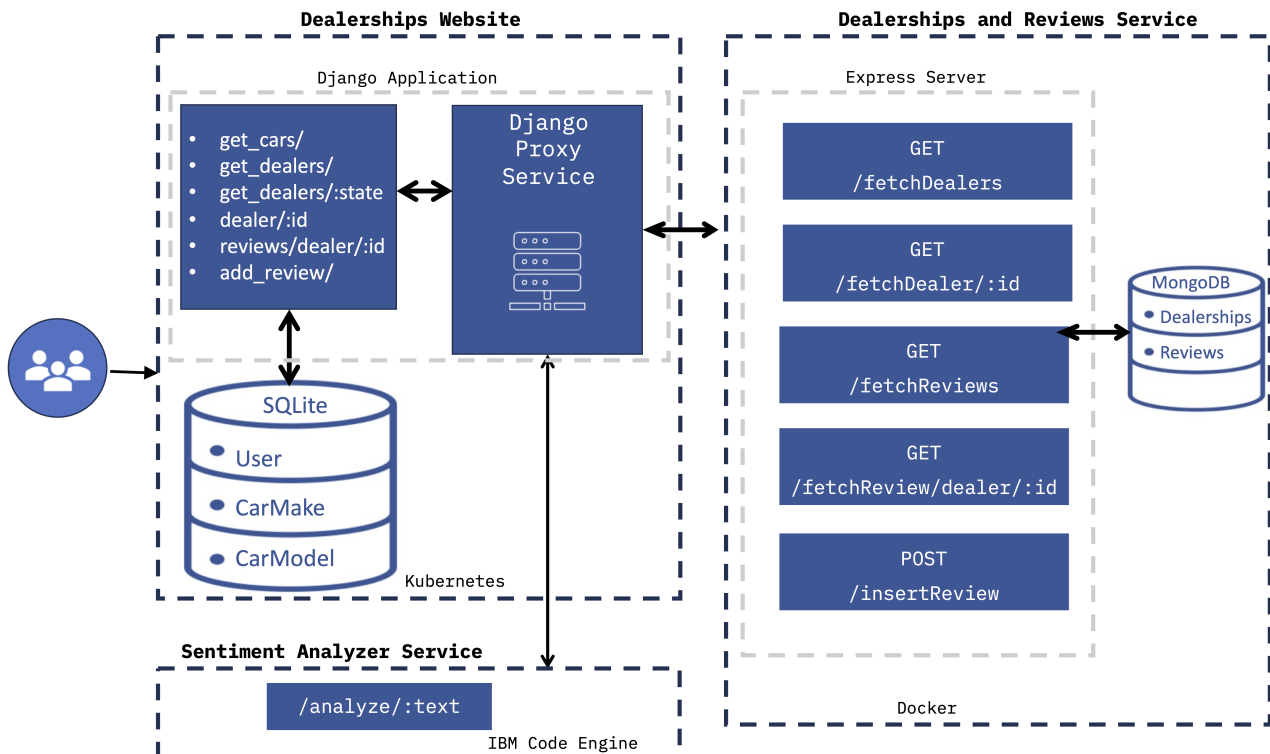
Dealerships Website

Django Application

- get_cars/
- get_dealers/
- get_dealers/:state
- dealer/:id
- reviews/dealer/:id
- add_review/

Django Proxy Service

SQLite
- User
- CarMake
- CarModel

Kubernetes

Dealerships and Reviews Service

Express Server

GET /fetchDealers

GET /fetchDealer/:id

GET /fetchReviews

GET /fetchReview/dealer/:id

POST /insertReview

MongoDB
- Dealerships
- Reviews

Docker

Sentiment Analyzer Service

/analyze/:text

IBM Code Engine